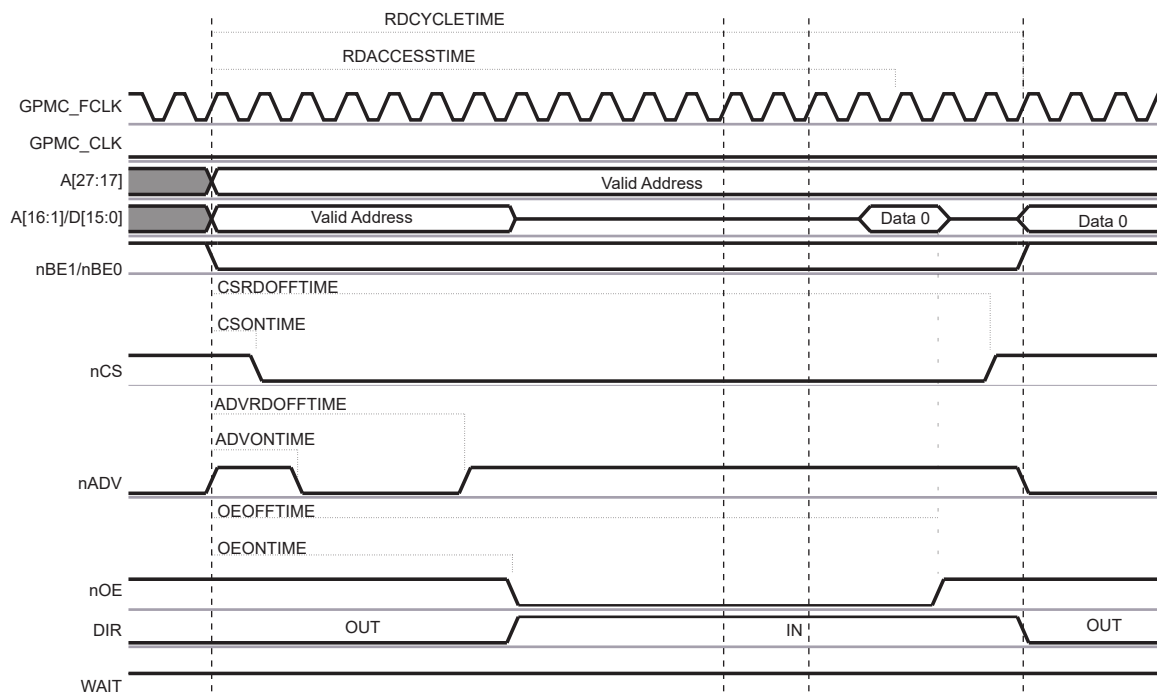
RDCYCLETIME

RDACCESSTIME

GPMC_FCLK

GPMC_CLK

A[27:17]

Valid Address

A[16:1]/D[15:0]

Valid Address

Data 0

Data 0

nBE1/nBE0

CSRDOFFTIME

CSONTIME

nCS

ADVRDOFFTIME

ADVONTIME

nADV

OEOFFTIME

OEONTIME

nOE

DIR

OUT

IN

OUT

WAIT